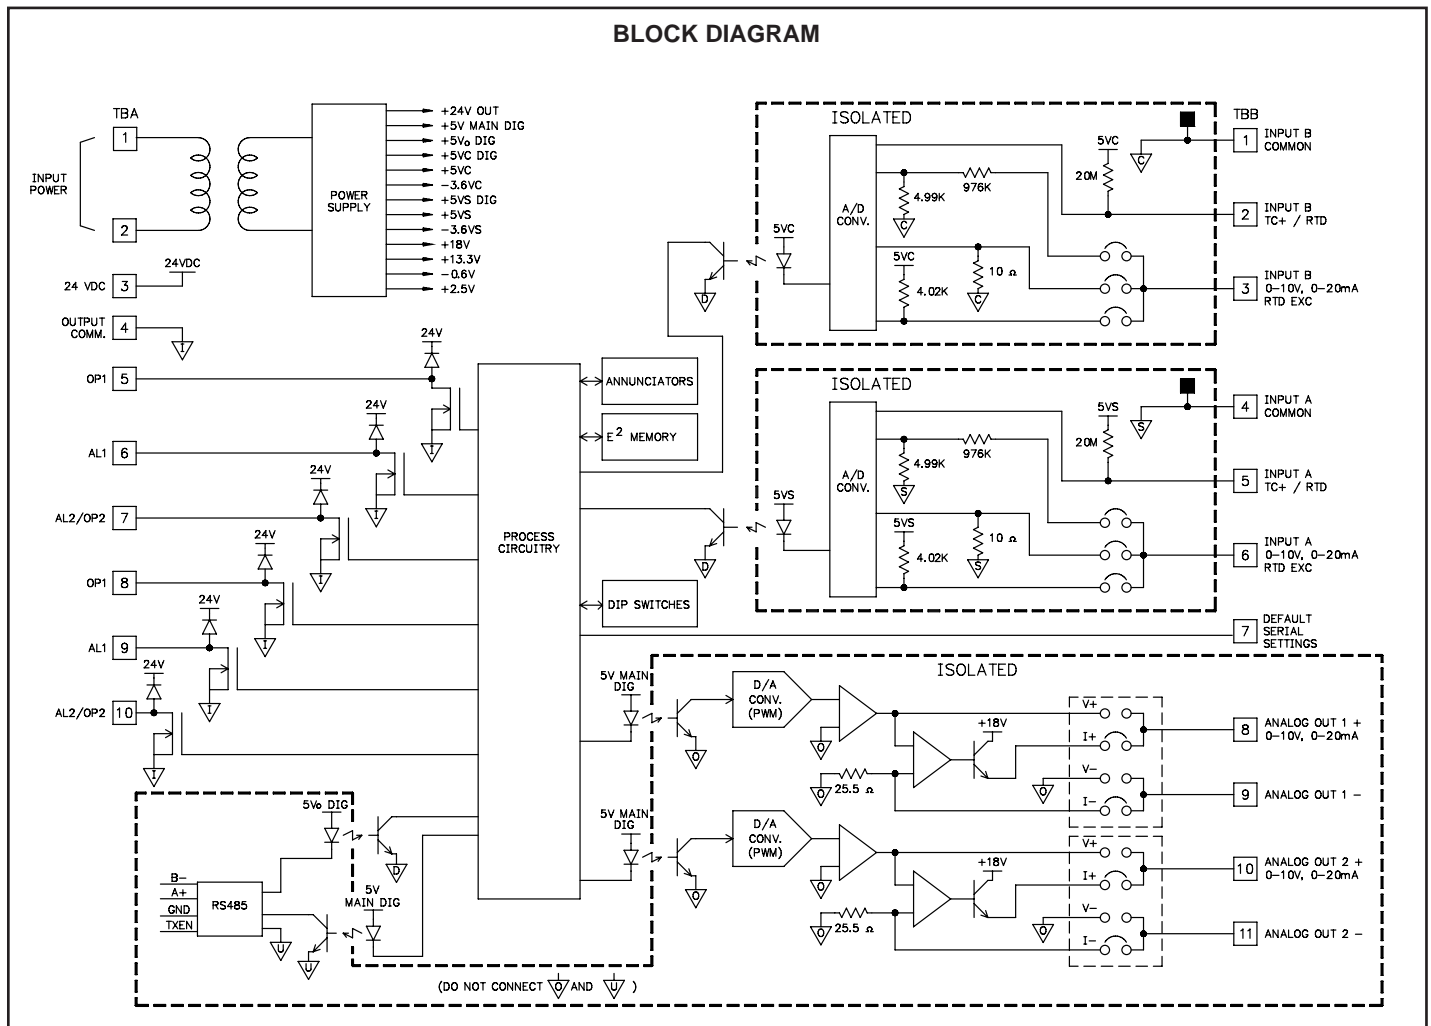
BLOCK DIAGRAM

TBA

INPUT POWER

1

2

24 VDC 3 24VDC

OUTPUT COMM. 4

OP1 5

AL1 6

AL2/OP2 7

OP1 8

AL1 9

AL2/OP2 10

24V

24V

24V

24V

24V

24V

POWER SUPPLY

+24V OUT
+5V MAIN DIG
+5V$_O$ DIG
+5VC DIG
+5VC
−3.6VC
+5VS DIG
+5VS
−3.6VS
+18V
+13.3V
−0.6V
+2.5V

ANNUNCIATORS

E$^2$ MEMORY

PROCESS CIRCUITRY

DIP SWITCHES

ISOLATED

A/D CONV.

5VC

4.99K

976K

5VC

20M

C

5VC

4.02K

10 Ω

C

C

D

TBB

1 INPUT B COMMON

2 INPUT B TC+ / RTD

3 INPUT B 0-10V, 0-20mA RTD EXC

ISOLATED

A/D CONV.

5VS

4.99K

976K

5VS

20M

S

5VS

4.02K

10 Ω

S

S

D

4 INPUT A COMMON

5 INPUT A TC+ / RTD

6 INPUT A 0-10V, 0-20mA RTD EXC

7 DEFAULT SERIAL SETTINGS

ISOLATED

5V MAIN DIG

D/A CONV. (PWM)

+18V

V+

I+

V−

I−

25.5 Ω

O

8 ANALOG OUT 1 + 0-10V, 0-20mA

9 ANALOG OUT 1 −

5V MAIN DIG

D/A CONV. (PWM)

+18V

V+

I+

V−

I−

25.5 Ω

O

10 ANALOG OUT 2 + 0-10V, 0-20mA

11 ANALOG OUT 2 −

5V$_O$ DIG

5V MAIN DIG

D

B−
A+
GND
TXEN

RS485

U

U

(DO NOT CONNECT O AND U )